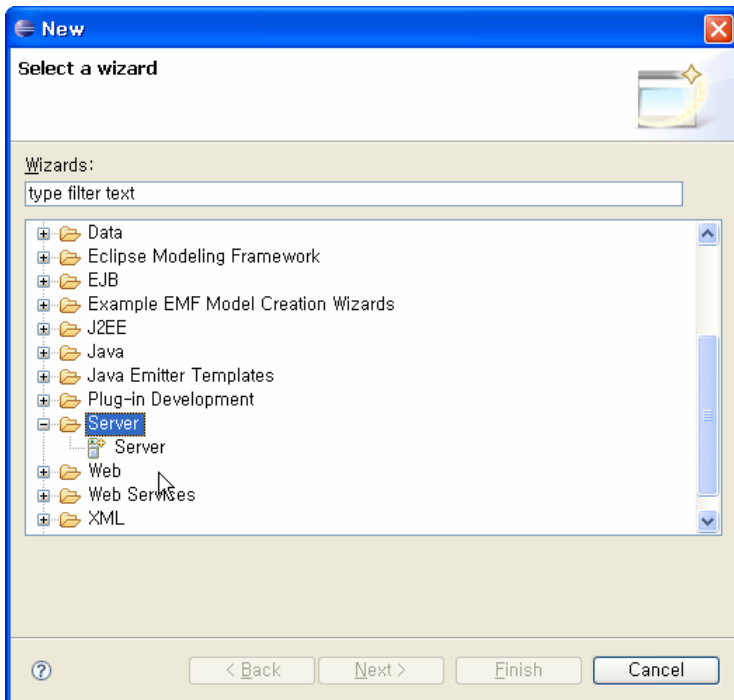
New

Select a wizard

Wizards:

type filter text

Data
Eclipse Modeling Framework
EJB
Example EMF Model Creation Wizards
J2EE
Java
Java Emitter Templates
Plug-in Development
Server
Server
Web
Web Services
XML

?

< Back

Next >

Finish

Cancel